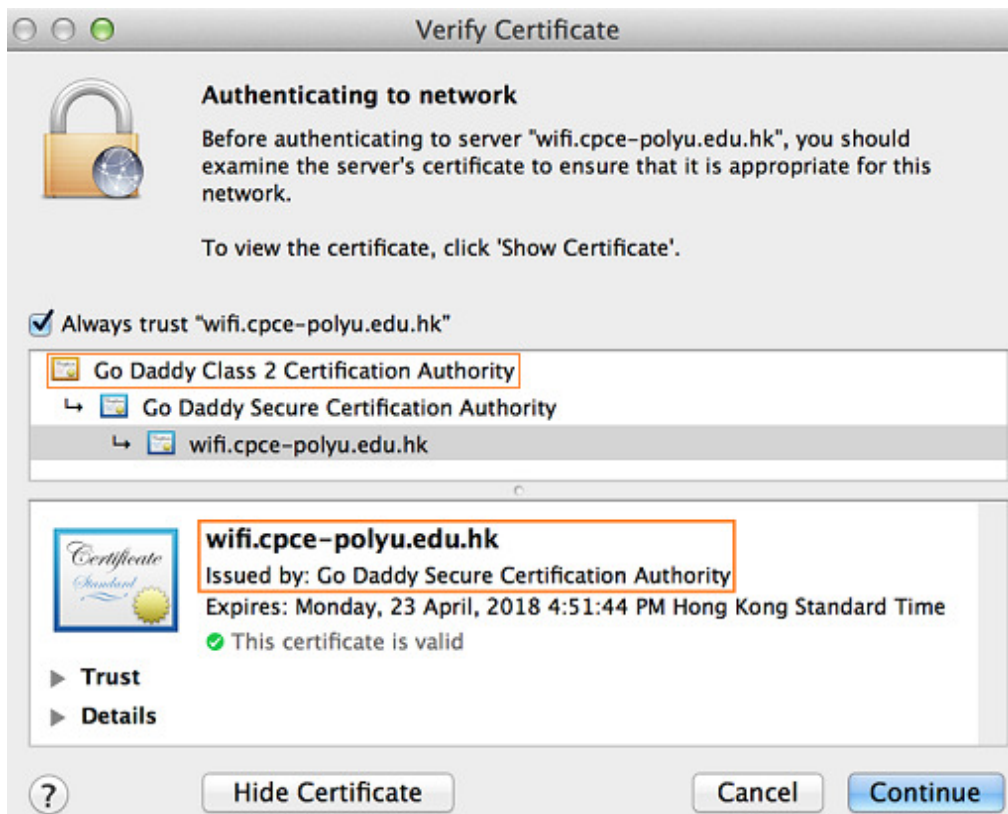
Verify Certificate

Authenticating to network

Before authenticating to server "wifi.cpce-polyu.edu.hk", you should examine the server's certificate to ensure that it is appropriate for this network.

To view the certificate, click 'Show Certificate'.

Always trust "wifi.cpce-polyu.edu.hk"

Go Daddy Class 2 Certification Authority

↳ Go Daddy Secure Certification Authority

↳ wifi.cpce-polyu.edu.hk

Certificate Standard

wifi.cpce-polyu.edu.hk

Issued by: Go Daddy Secure Certification Authority

Expires: Monday, 23 April, 2018 4:51:44 PM Hong Kong Standard Time

This certificate is valid

Trust

Details

?

Hide Certificate

Cancel

Continue